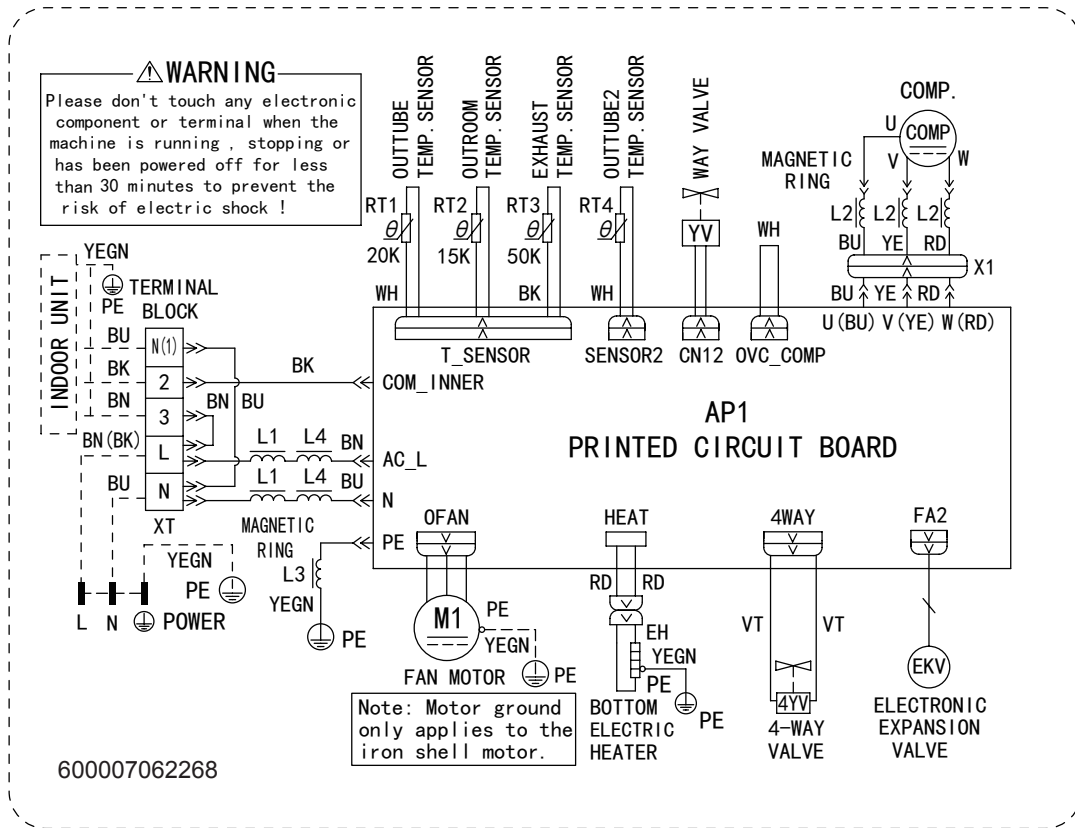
⚠WARNING
Please don't touch any electronic component or terminal when the machine is running , stopping or has been powered off for less than 30 minutes to prevent the risk of electric shock !

OUTTUBE TEMP. SENSOR
OUTROOM TEMP. SENSOR
EXHAUST TEMP. SENSOR
OUTTUBE2 TEMP. SENSOR
WAY VALVE
COMP.

RT1 $\theta$ 20K
RT2 $\theta$ 15K
RT3 $\theta$ 50K
RT4 $\theta$
YV
WH
MAGNETIC RING
U COMP V W
L2 L2 L2
BU YE RD
X1
BU YE RD
U(BU) V(YE) W(RD)

WH WH BK WH
T_SENSOR SENSOR2 CN12 OVC_COMP

INDOOR UNIT
YEGN
TERMINAL BLOCK
PE
BU N(1)
BK 2
BN 3
BN(BK) L
BU N
XT
BK
BN BU
COM_INNER
L1 L4 BN
AC_L
L1 L4 BU
N
AP1
PRINTED CIRCUIT BOARD

MAGNETIC RING
PE
L3
YEGN
PE
YEGN
PE
L N POWER

OFAN
M1
PE
YEGN
PE
FAN MOTOR PE

HEAT
RD RD
EH
YEGN
PE
PE
BOTTOM ELECTRIC HEATER

4WAY
VT VT
4YV
4-WAY VALVE

FA2
EKV
ELECTRONIC EXPANSION VALVE

Note: Motor ground only applies to the iron shell motor.

600007062268